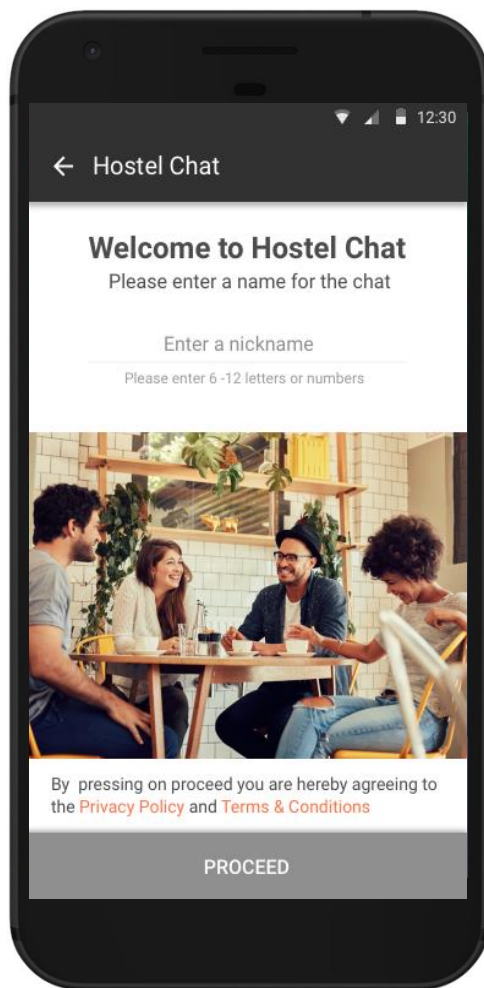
12:30

← Hostel Chat

Welcome to Hostel Chat
Please enter a name for the chat

Enter a nickname
Please enter 6 -12 letters or numbers

By pressing on proceed you are hereby agreeing to the Privacy Policy and Terms & Conditions

PROCEED